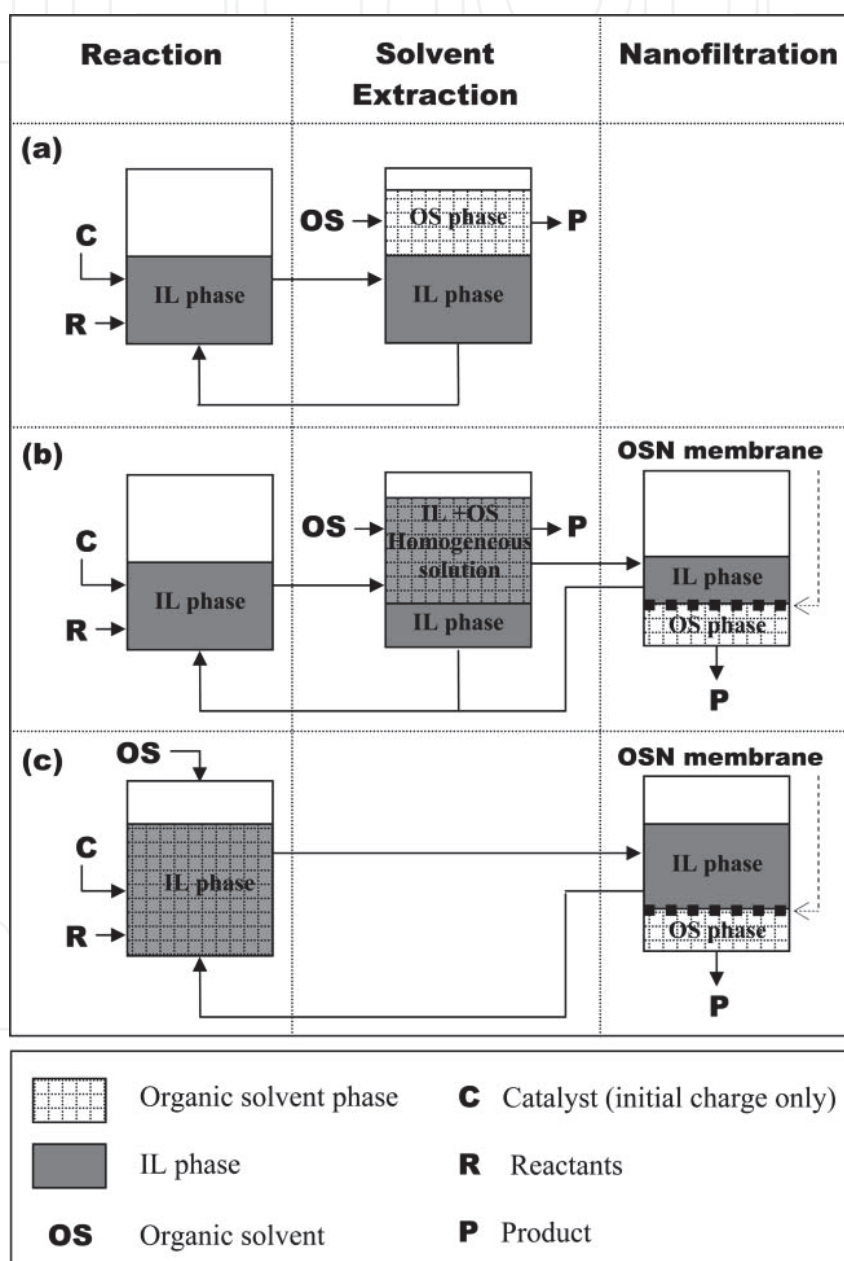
| Reaction | Solvent Extraction | Nanofiltration |
|---|---|---|

(a)

C

R

IL phase

OS

OS phase

P

IL phase

(b)

C

R

IL phase

OS

IL +OS Homogeneous solution

P

IL phase

OSN membrane

IL phase

OS phase

P

(c)

OS

C

R

IL phase

OSN membrane

IL phase

OS phase

P

Organic solvent phase

IL phase

OS Organic solvent

C Catalyst (initial charge only)

R Reactants

P Product